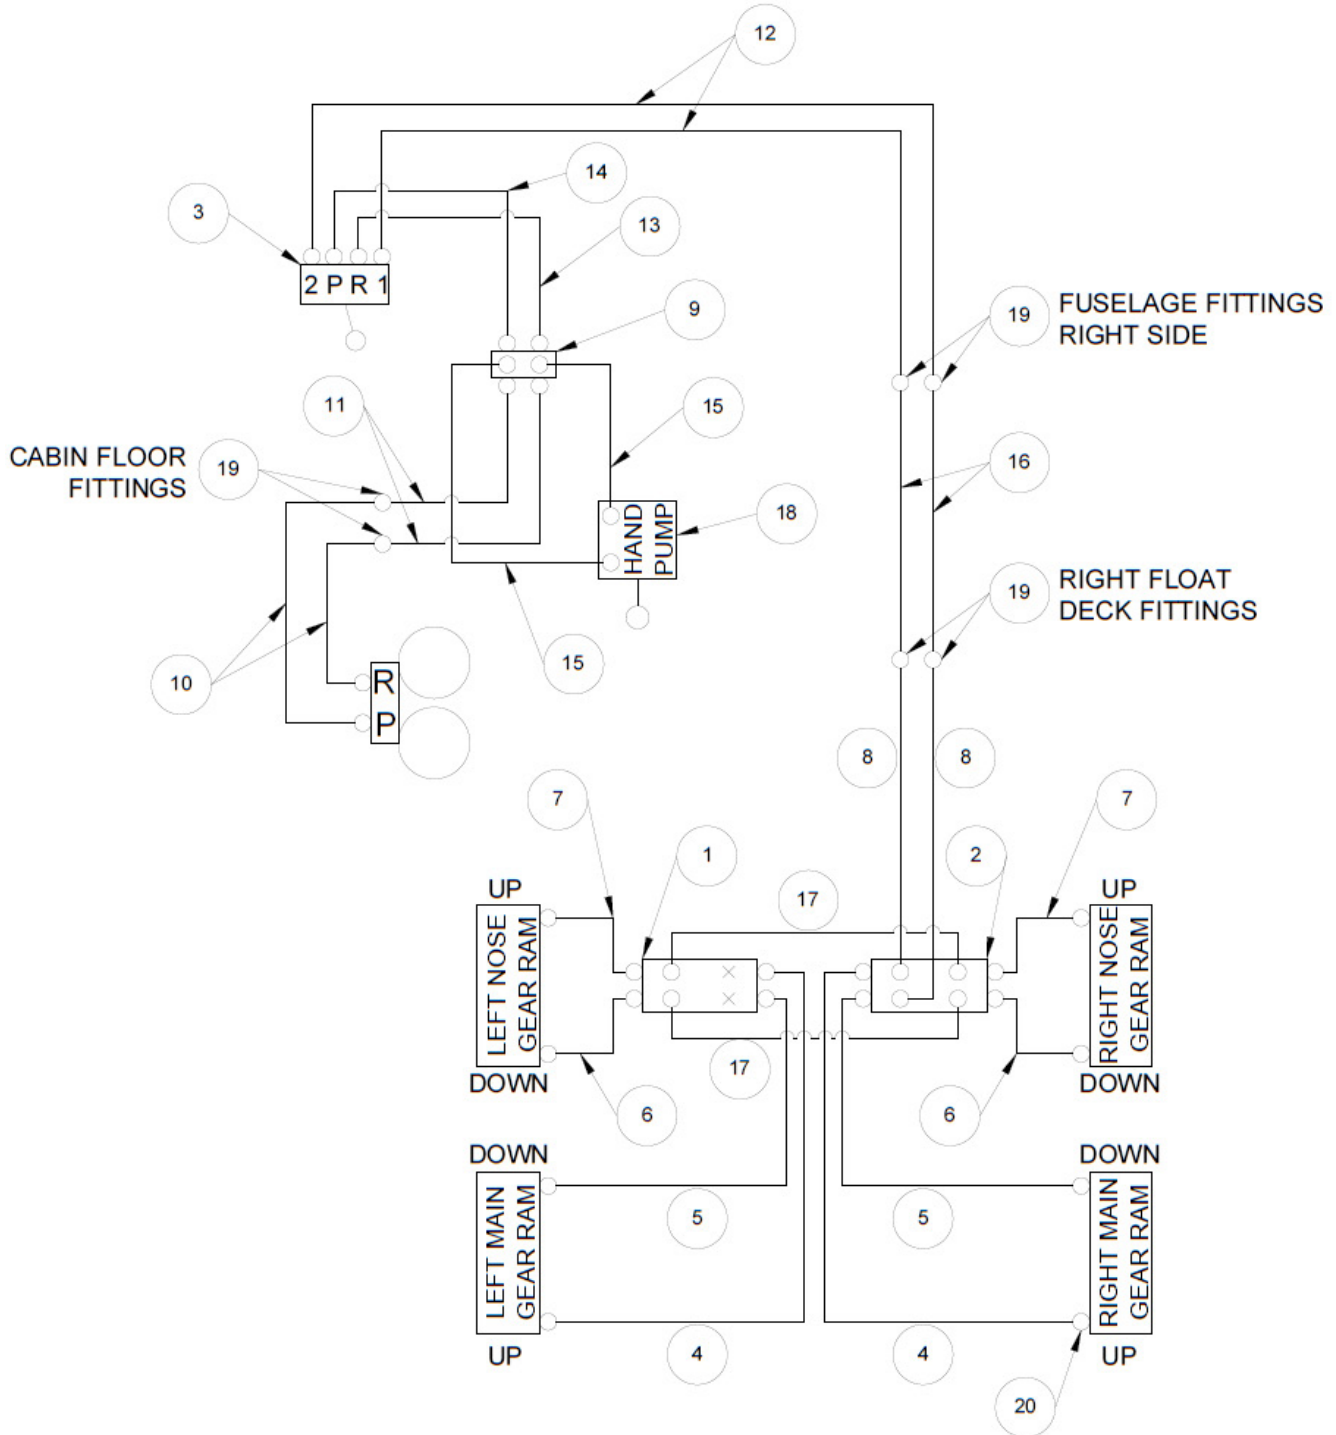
12

14

3

13

2 P R 1

9

FUSELAGE FITTINGS RIGHT SIDE

19

11

15

CABIN FLOOR FITTINGS

19

16

HAND PUMP

18

RIGHT FLOAT DECK FITTINGS

19

10

15

R

P

8

8

7

1

2

7

17

UP

UP

LEFT NOSE GEAR RAM

RIGHT NOSE GEAR RAM

DOWN

17

DOWN

6

6

DOWN

DOWN

LEFT MAIN GEAR RAM

5

5

RIGHT MAIN GEAR RAM

UP

4

4

UP

20